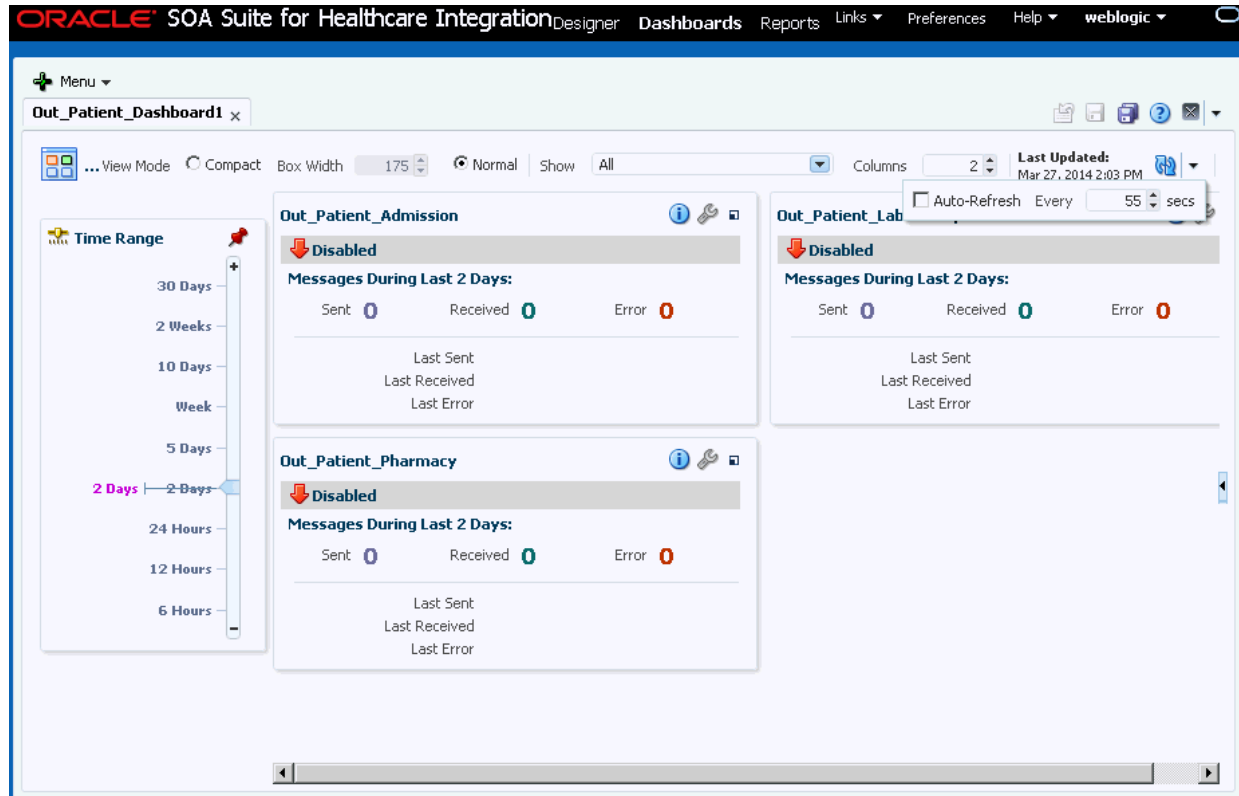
ORACLE SOA Suite for Healthcare Integration Designer Dashboards Reports Links ▾ Preferences Help ▾ weblogic ▾

Menu ▾

Out_Patient_Dashboard1 ×

... View Mode Compact Box Width 175 Normal Show All Columns 2 Last Updated: Mar 27, 2014 2:03 PM

Auto-Refresh Every 55 secs

Time Range

30 Days
2 Weeks
10 Days
Week
5 Days
2 Days 2 Days
24 Hours
12 Hours
6 Hours

Out_Patient_Admission

Disabled

Messages During Last 2 Days:

Sent 0 Received 0 Error 0

Last Sent
Last Received
Last Error

Out_Patient_Lab

Disabled

Messages During Last 2 Days:

Sent 0 Received 0 Error 0

Last Sent
Last Received
Last Error

Out_Patient_Pharmacy

Disabled

Messages During Last 2 Days:

Sent 0 Received 0 Error 0

Last Sent
Last Received
Last Error